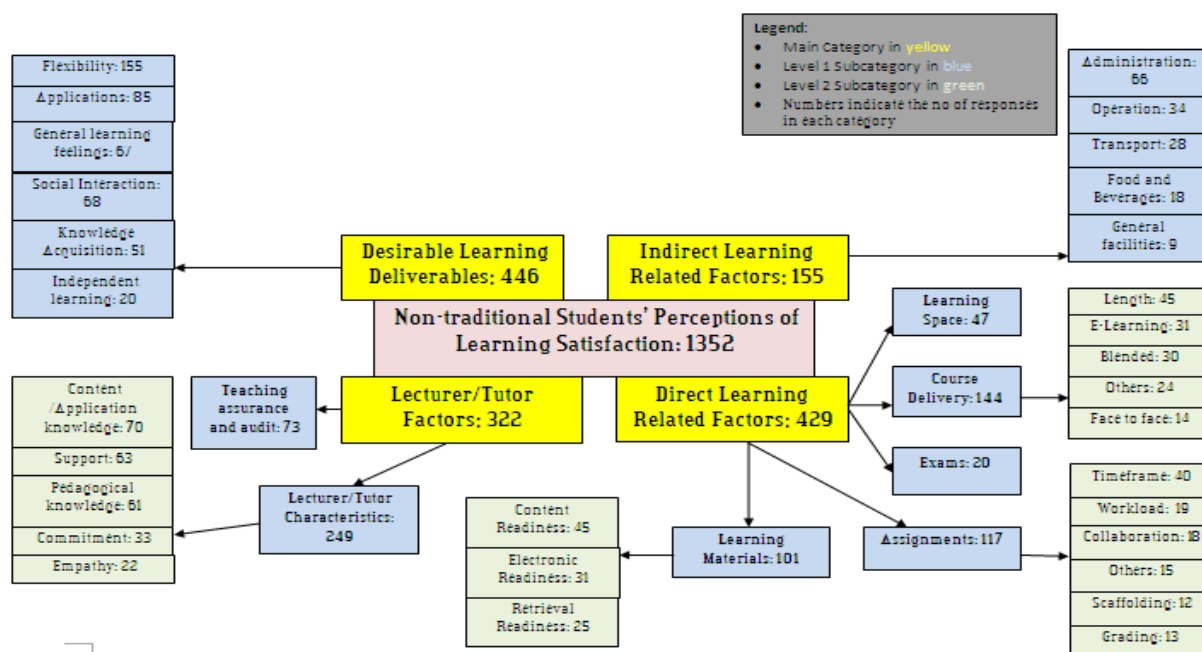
Legend:
- Main Category in yellow
- Level 1 Subcategory in blue
- Level 2 Subcategory in green
- Numbers indicate the no of responses in each category

Flexibility: 155
Applications: 85
General learning feelings: 67
Social Interaction: 68
Knowledge Acquisition: 51
Independent learning: 20

Desirable Learning Deliverables: 446

Indirect Learning Related Factors: 155

Administration: 66
Operation: 34
Transport: 28
Food and Beverages: 18
General facilities: 9

Non-traditional Students' Perceptions of Learning Satisfaction: 1352

Learning Space: 47

Length: 45
E-Learning: 31
Blended: 30
Others: 24
Face to face: 14

Content /Application knowledge: 70
Support: 63
Pedagogical knowledge: 61
Commitment: 33
Empathy: 22

Teaching assurance and audit: 73

Lecturer/Tutor Factors: 322

Direct Learning Related Factors: 429

Course Delivery: 144

Exams: 20

Lecturer/Tutor Characteristics: 249

Content Readiness: 45
Electronic Readiness: 31
Retrieval Readiness: 25

Learning Materials: 101

Assignments: 117

Timeframe: 40
Workload: 19
Collaboration: 18
Others: 15
Scaffolding: 12
Grading: 13